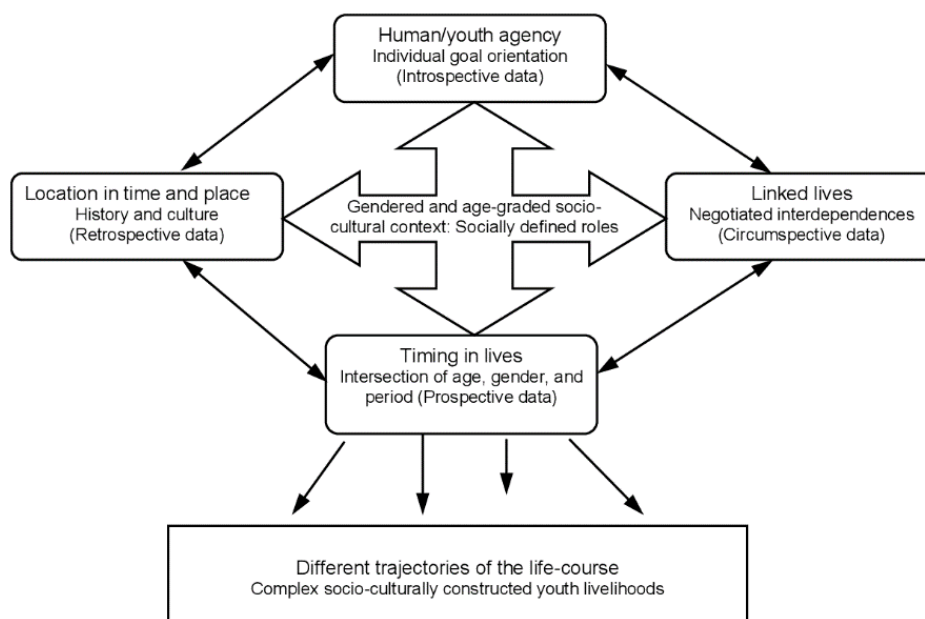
Human/youth agency
Individual goal orientation
(Introspective data)

Location in time and place
History and culture
(Retrospective data)

Gendered and age-graded socio-cultural context: Socially defined roles

Linked lives
Negotiated interdependences
(Circumspective data)

Timing in lives
Intersection of age, gender, and period (Prospective data)

Different trajectories of the life-course
Complex socio-culturally constructed youth livelihoods